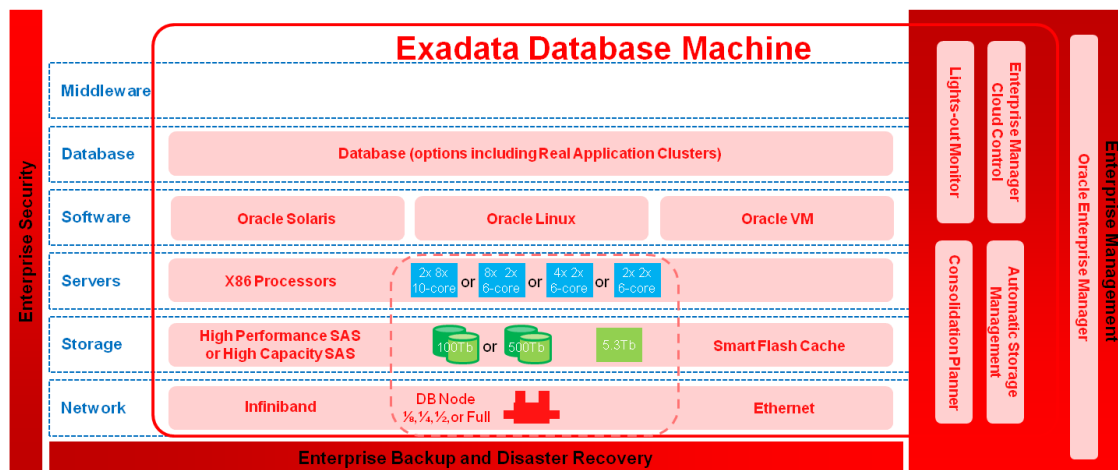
Enterprise Security

Exadata Database Machine

Middleware

Database

Database (options including Real Application Clusters)

Software

Oracle Solaris

Oracle Linux

Oracle VM

Servers

X86 Processors

2x 8x 10-core or 8x 2x 6-core or 4x 2x 6-core or 2x 2x 6-core

Storage

High Performance SAS or High Capacity SAS

100Tb or 500Tb

5.3Tb

Smart Flash Cache

Network

Infiniband

DB Node ⅛, ¼, ½, or Full

Ethernet

Enterprise Backup and Disaster Recovery

Lights-out Monitor

Enterprise Manager Cloud Control

Consolidation Planner

Automatic Storage Management

Oracle Enterprise Manager

Enterprise Management